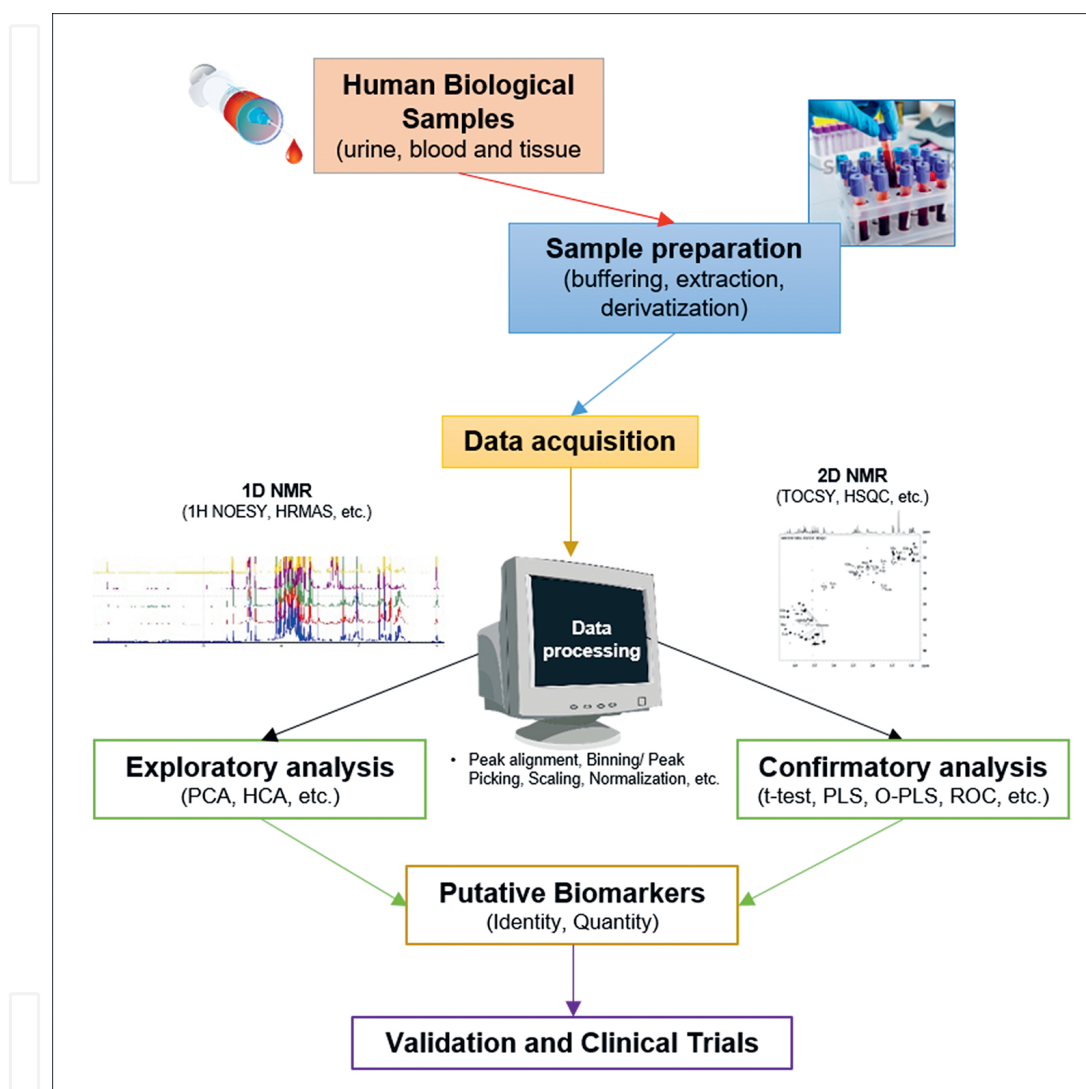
Human Biological Samples
(urine, blood and tissue

Sample preparation
(buffering, extraction, derivatization)

Data acquisition

1D NMR
(1H NOESY, HRMAS, etc.)

2D NMR
(TOCSY, HSQC, etc.)

Data processing

Exploratory analysis
(PCA, HCA, etc.)

• Peak alignment, Binning/ Peak Picking, Scaling, Normalization, etc.

Confirmatory analysis
(t-test, PLS, O-PLS, ROC, etc.)

Putative Biomarkers
(Identity, Quantity)

Validation and Clinical Trials